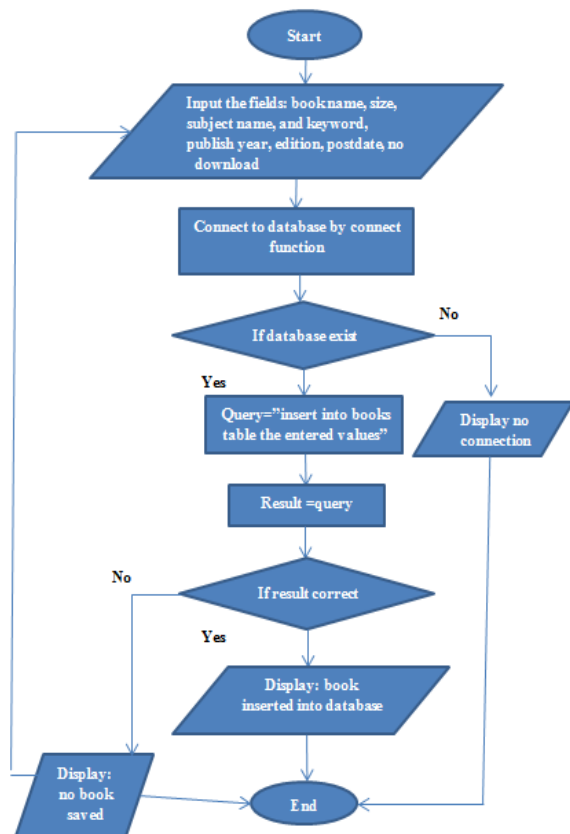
Start

Input the fields: book name, size, subject name, and keyword, publish year, edition, postdate, no download

Connect to database by connect function

If database exist

No

Yes

Query="insert into books table the entered values"

Display no connection

Result =query

No

If result correct

Yes

Display: book inserted into database

Display: no book saved

End